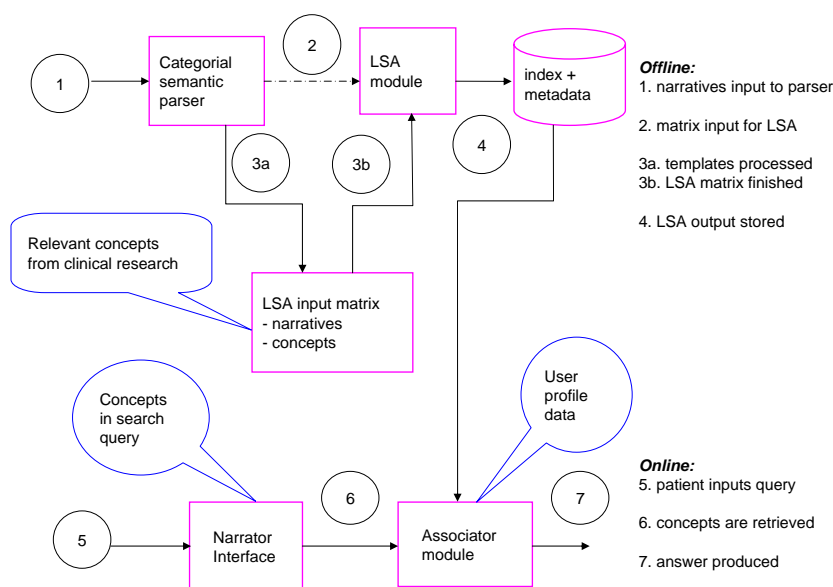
1

Categorial semantic parser

2

LSA module

index + metadata

Offline:
1. narratives input to parser

2. matrix input for LSA

3a. templates processed
3b. LSA matrix finished

4. LSA output stored

3a

3b

4

Relevant concepts from clinical research

LSA input matrix
- narratives
- concepts

Concepts in search query

User profile data

Online:
5. patient inputs query

6. concepts are retrieved

7. answer produced

5

Narrator Interface

6

Associator module

7